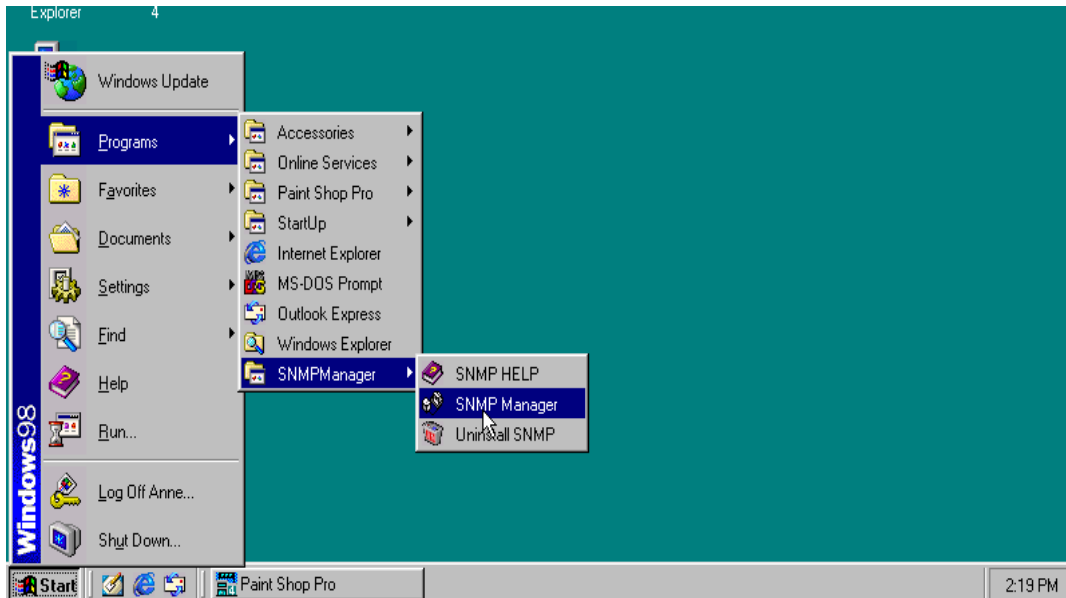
Explorer 4

Windows Update

Programs

Favorites

Documents

Settings

Find

Help

Run...

Log Off Anne...

Shut Down...

Windows98

Accessories

Online Services

Paint Shop Pro

StartUp

Internet Explorer

MS-DOS Prompt

Outlook Express

Windows Explorer

SNMPManager

SNMP HELP

SNMP Manager

Uninstall SNMP

Start

Paint Shop Pro

2:19 PM